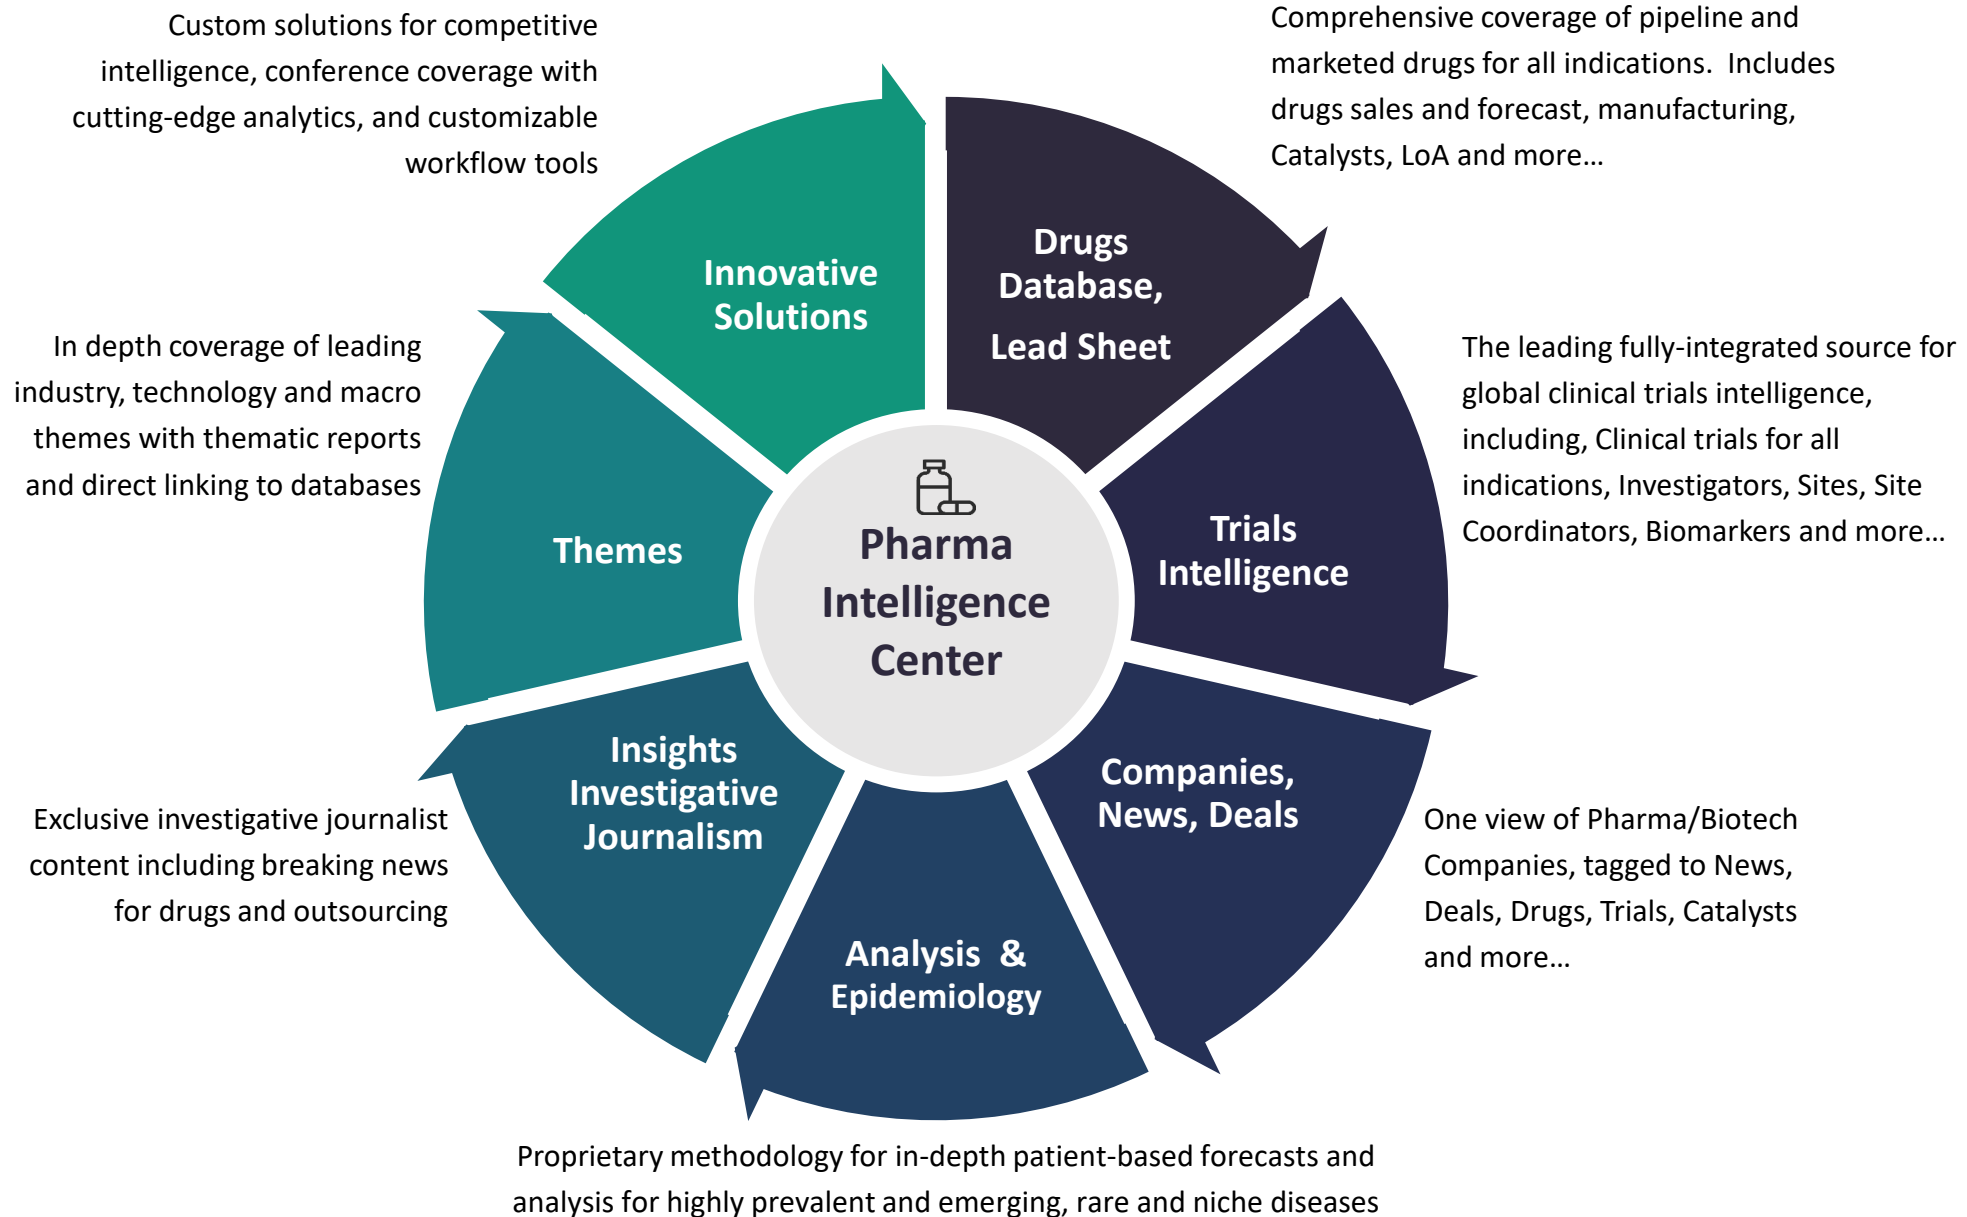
Custom solutions for competitive intelligence, conference coverage with cutting-edge analytics, and customizable workflow tools

Comprehensive coverage of pipeline and marketed drugs for all indications. Includes drugs sales and forecast, manufacturing, Catalysts, LoA and more…

Innovative Solutions

Drugs Database, Lead Sheet

In depth coverage of leading industry, technology and macro themes with thematic reports and direct linking to databases

The leading fully-integrated source for global clinical trials intelligence, including, Clinical trials for all indications, Investigators, Sites, Site Coordinators, Biomarkers and more…

Themes

Pharma Intelligence Center

Trials Intelligence

Insights Investigative Journalism

Companies, News, Deals

Exclusive investigative journalist content including breaking news for drugs and outsourcing

One view of Pharma/Biotech Companies, tagged to News, Deals, Drugs, Trials, Catalysts and more…

Analysis & Epidemiology

Proprietary methodology for in-depth patient-based forecasts and analysis for highly prevalent and emerging, rare and niche diseases